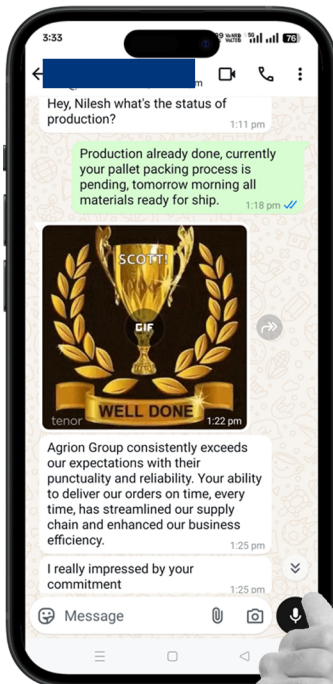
3:33

76

Hey, Nilesh what's the status of production?

1:11 pm

Production already done, currently your pallet packing process is pending, tomorrow morning all materials ready for ship.

1:18 pm

SCOTT!

GIF

WELL DONE

tenor

1:22 pm

Agrion Group consistently exceeds our expectations with their punctuality and reliability. Your ability to deliver our orders on time, every time, has streamlined our supply chain and enhanced our business efficiency.

1:25 pm

I really impressed by your commitment

1:25 pm

Message